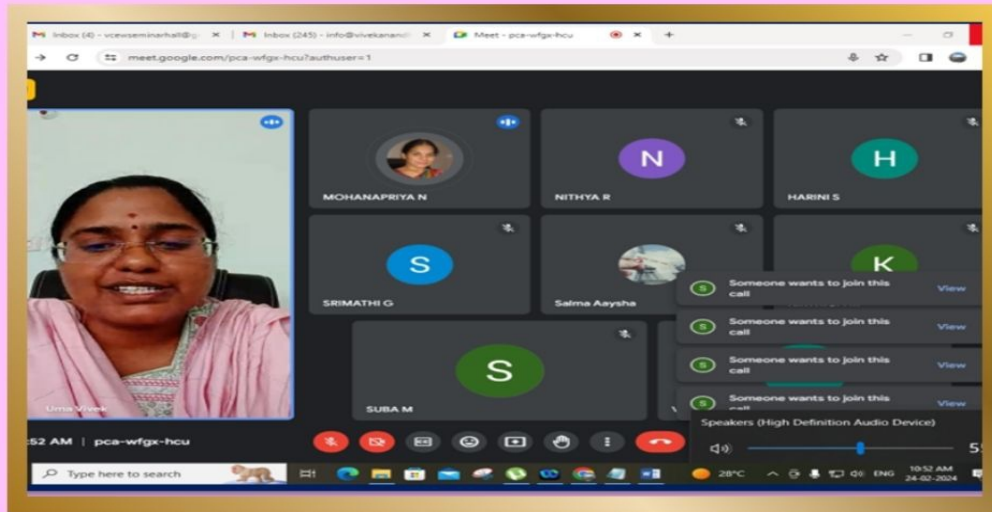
M Inbox (4) - vcewseminarhall@g × | M Inbox (245) - info@vivekanand × | Meet - pca-wfgx-hcu × +

meet.google.com/pca-wfgx-hcu?authuser=1

MOHANAPRIYA N

N
NITHYA R

H
HARINI S

S
SRIMATHI G

Salma Aaysha

K

Someone wants to join this call View

Someone wants to join this call View

Someone wants to join this call View

Someone wants to join this call View

Uma Vivek

S
SUBA M

:52 AM | pca-wfgx-hcu

Speakers (High Definition Audio Device)

Type here to search

28°C ENG 10:52 AM 24-02-2024